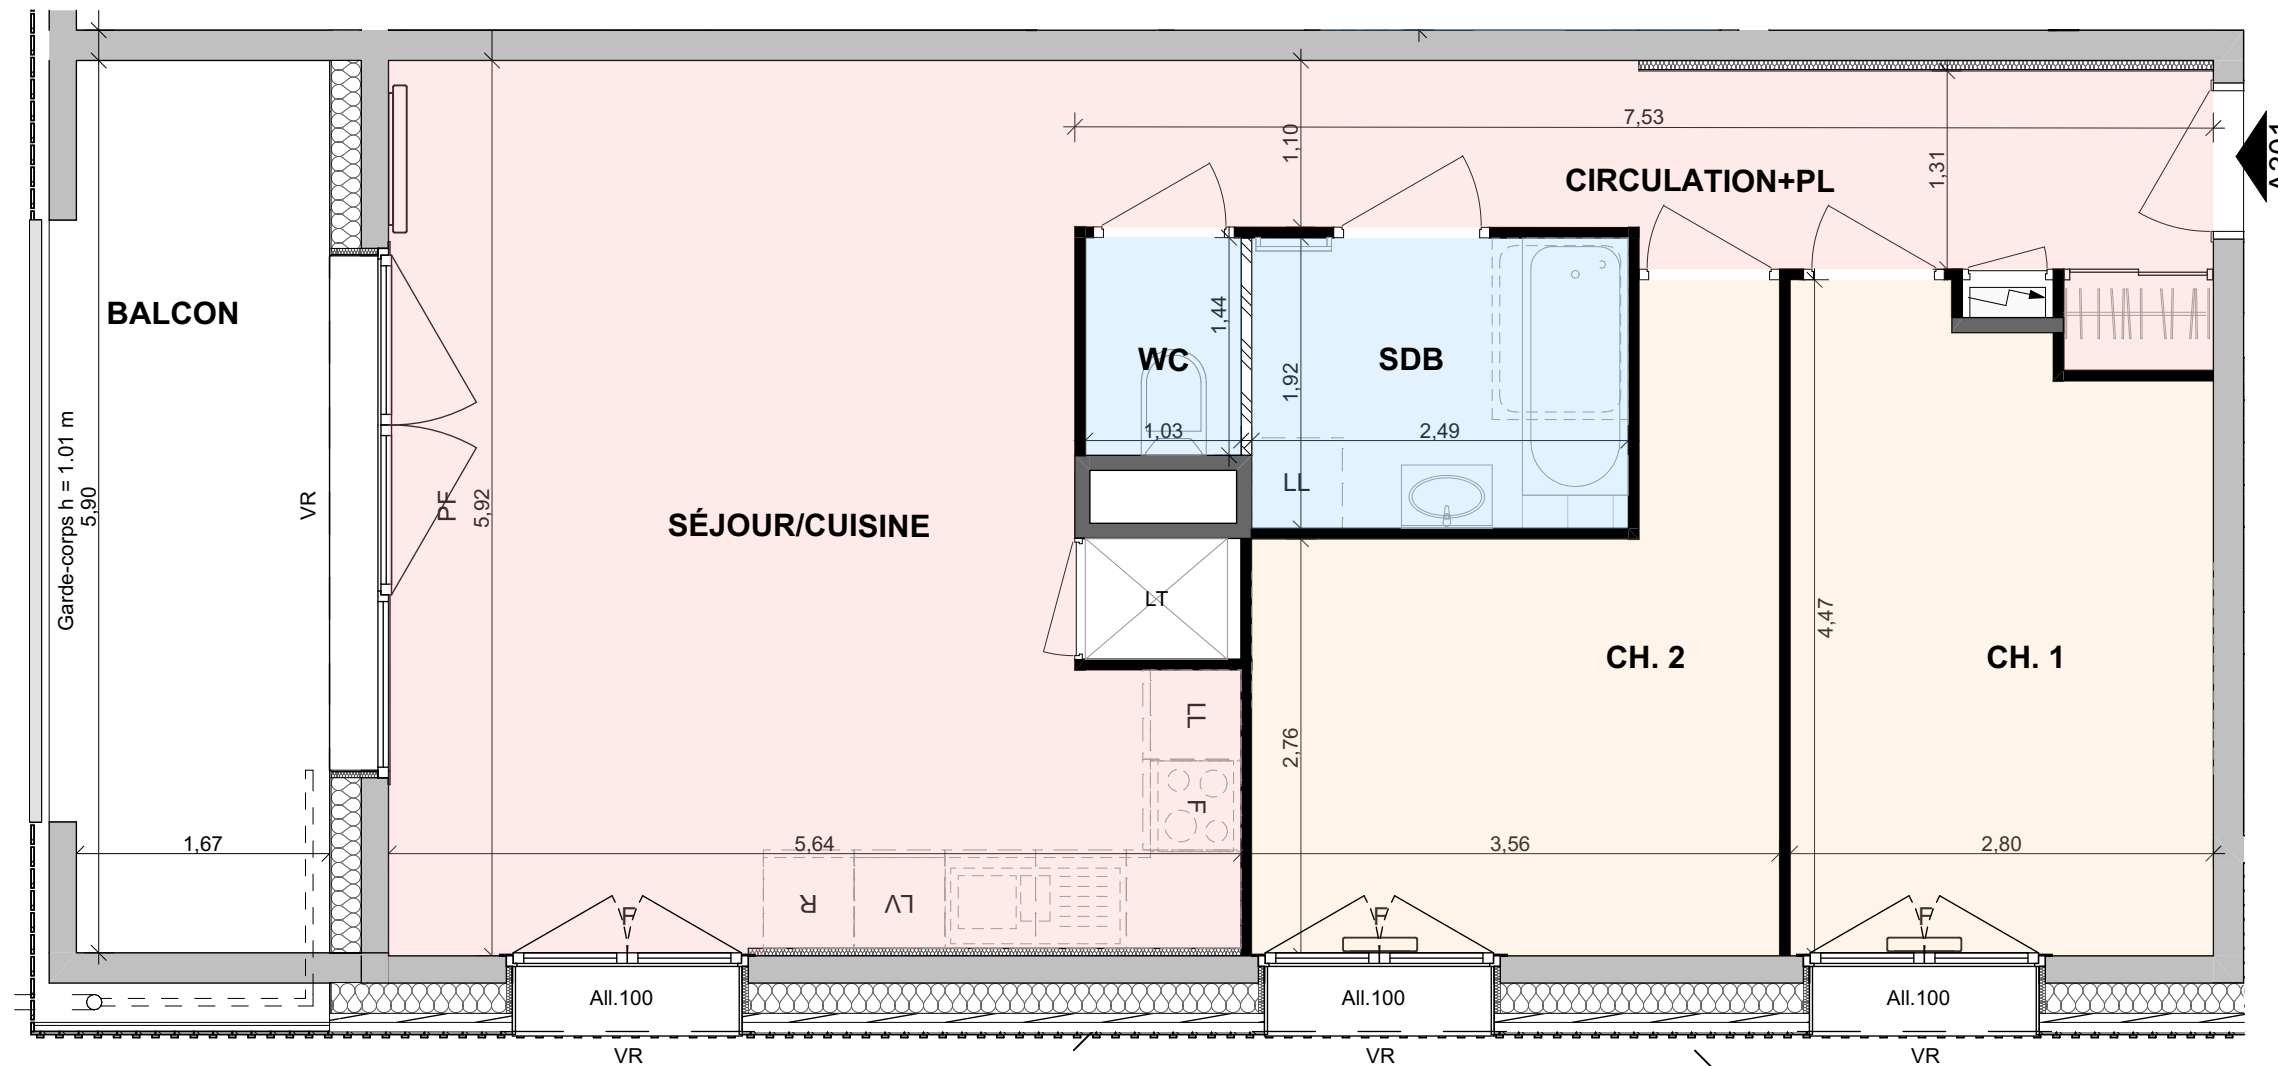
7,53

1,10

CIRCULATION+PL

1,31

A201

BALCON

WC

1,44

1,92

SDB

1,03

2,49

Garde-corps h = 1.01 m
5,90

VR

PF

5,92

SÉJOUR/CUISINE

LL

LT

4,47

CH. 2

CH. 1

LL

2,76

F

1,67

5,64

3,56

2,80

R

LV

F

F

F

All.100

All.100

All.100

VR

VR

VR